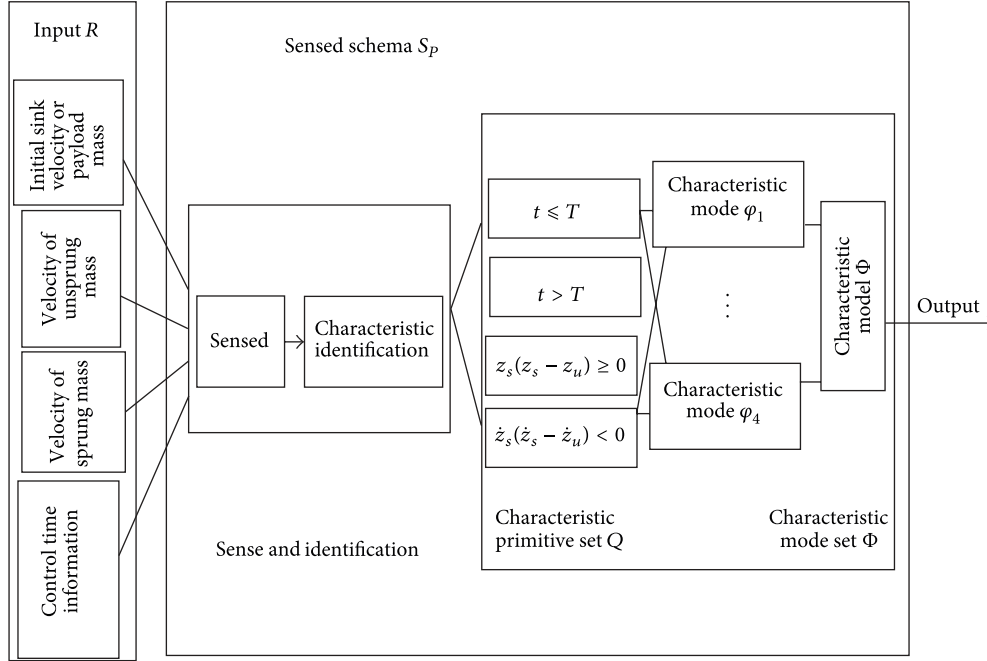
Input $R$

Initial sink velocity or payload mass

Velocity of unsprung mass

Velocity of sprung mass

Control time information

Sensed schema $S_P$

Sensed

Characteristic identification

Sense and identification

$t \leqslant T$

$t > T$

$z_s(z_s - z_u) \geq 0$

$\dot{z}_s(\dot{z}_s - \dot{z}_u) < 0$

Characteristic primitive set Q

Characteristic mode $\varphi_1$

$\vdots$

Characteristic mode $\varphi_4$

Characteristic mode set $\Phi$

Characteristic model $\Phi$

Output